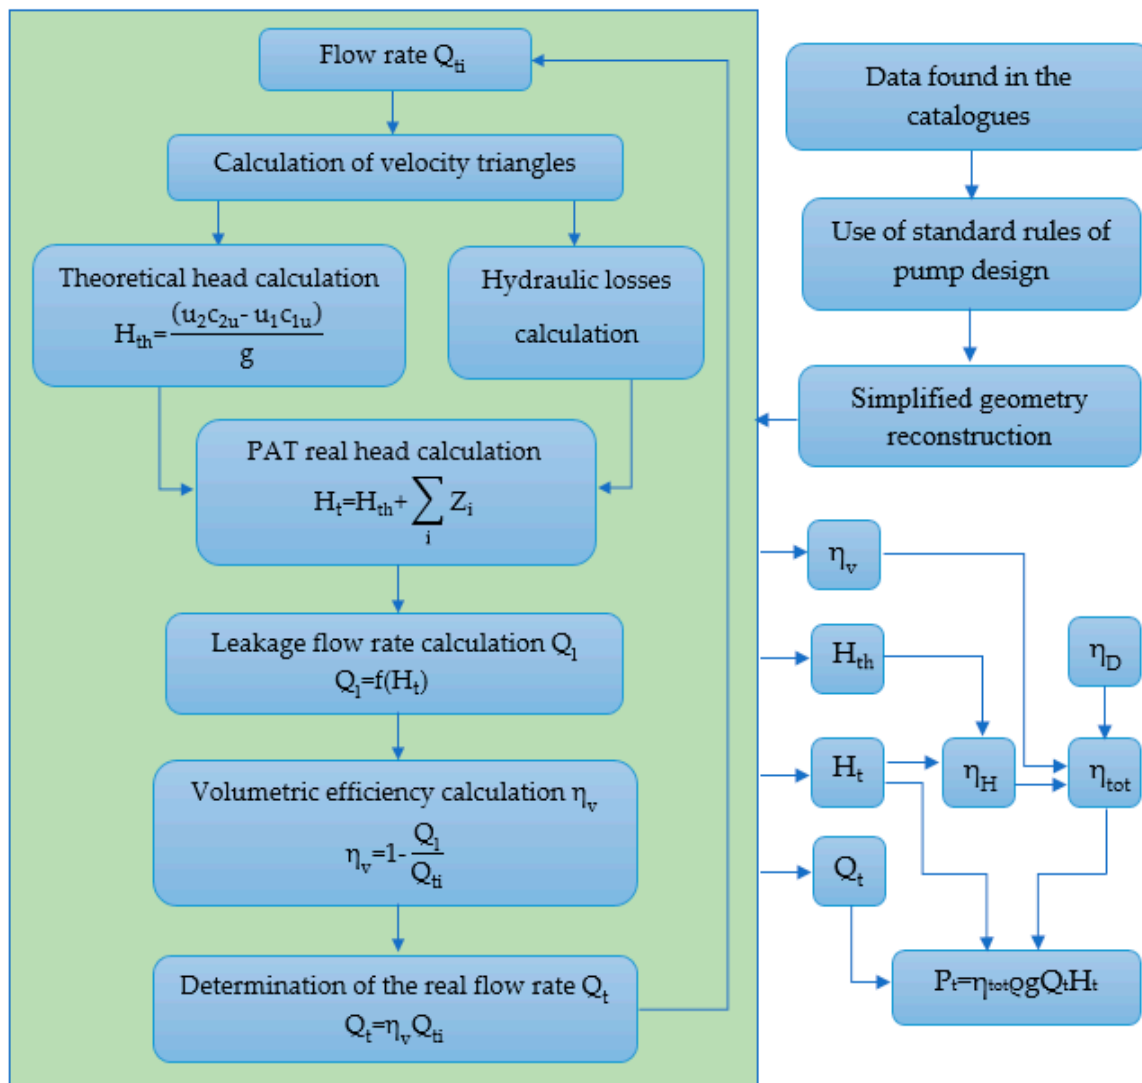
Flow rate $Q_{ti}$

Calculation of velocity triangles

Theoretical head calculation
$H_{th}=\frac{(u_2c_{2u}-u_1c_{1u})}{g}$

Hydraulic losses calculation

PAT real head calculation
$H_t=H_{th}+\sum_i Z_i$

Leakage flow rate calculation $Q_l$
$Q_l=f(H_t)$

Volumetric efficiency calculation $\eta_v$
$\eta_v=1-\frac{Q_l}{Q_{ti}}$

Determination of the real flow rate $Q_t$
$Q_t=\eta_v Q_{ti}$

Data found in the catalogues

Use of standard rules of pump design

Simplified geometry reconstruction

$\eta_v$

$H_{th}$

$\eta_D$

$H_t$

$\eta_H$

$\eta_{tot}$

$Q_t$

$P_t=\eta_{tot}\varrho g Q_t H_t$